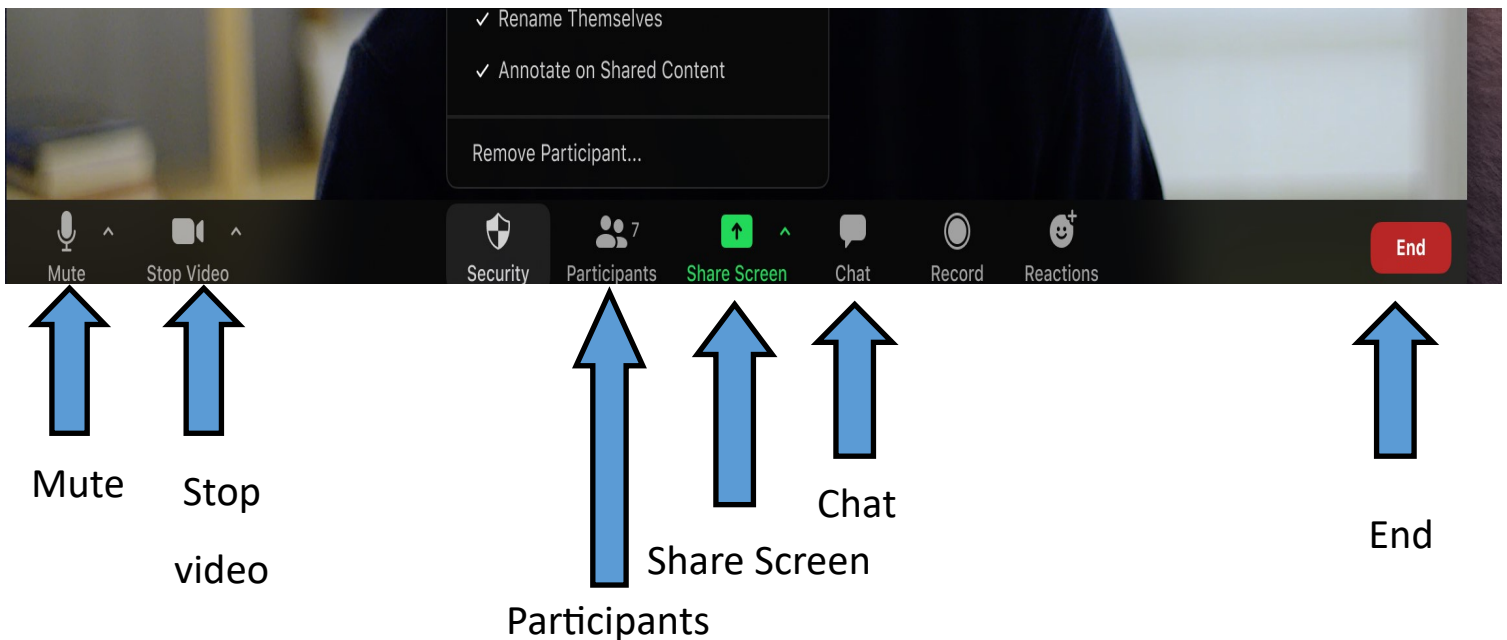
✓ Rename Themselves

✓ Annotate on Shared Content

Remove Participant...

Mute ^ Stop Video ^ Security 7 Participants Share Screen ^ Chat Record Reactions End

Mute

Stop

video

Chat

Share Screen

Participants

End